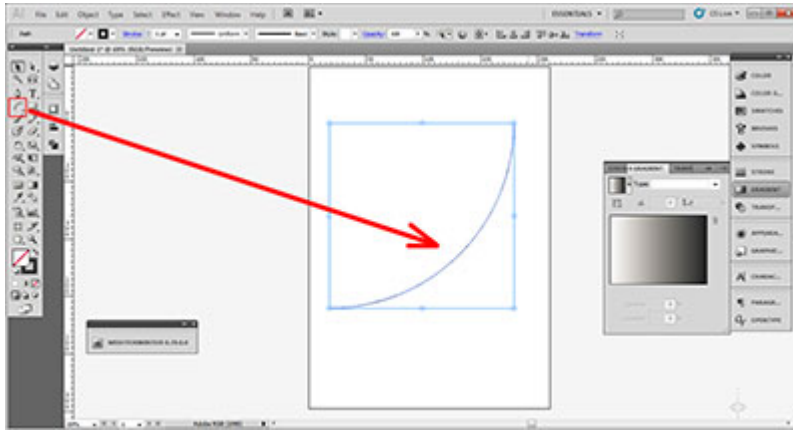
File Edit Object Type Select Effect View Window Help

ESSENTIALS

CS Live

Path

Stroke

Uniform

Basic

Style

Opacity

Transform

COLOR

COLOR G...

SWATCHES

BRUSHES

SYMBOLS

STROKE

GRADIENT

TRANSP...

APPEARA...

GRAPHIC...

CHARAC...

PARAGR...

OPENTYPE

GRADIENT

Type

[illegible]